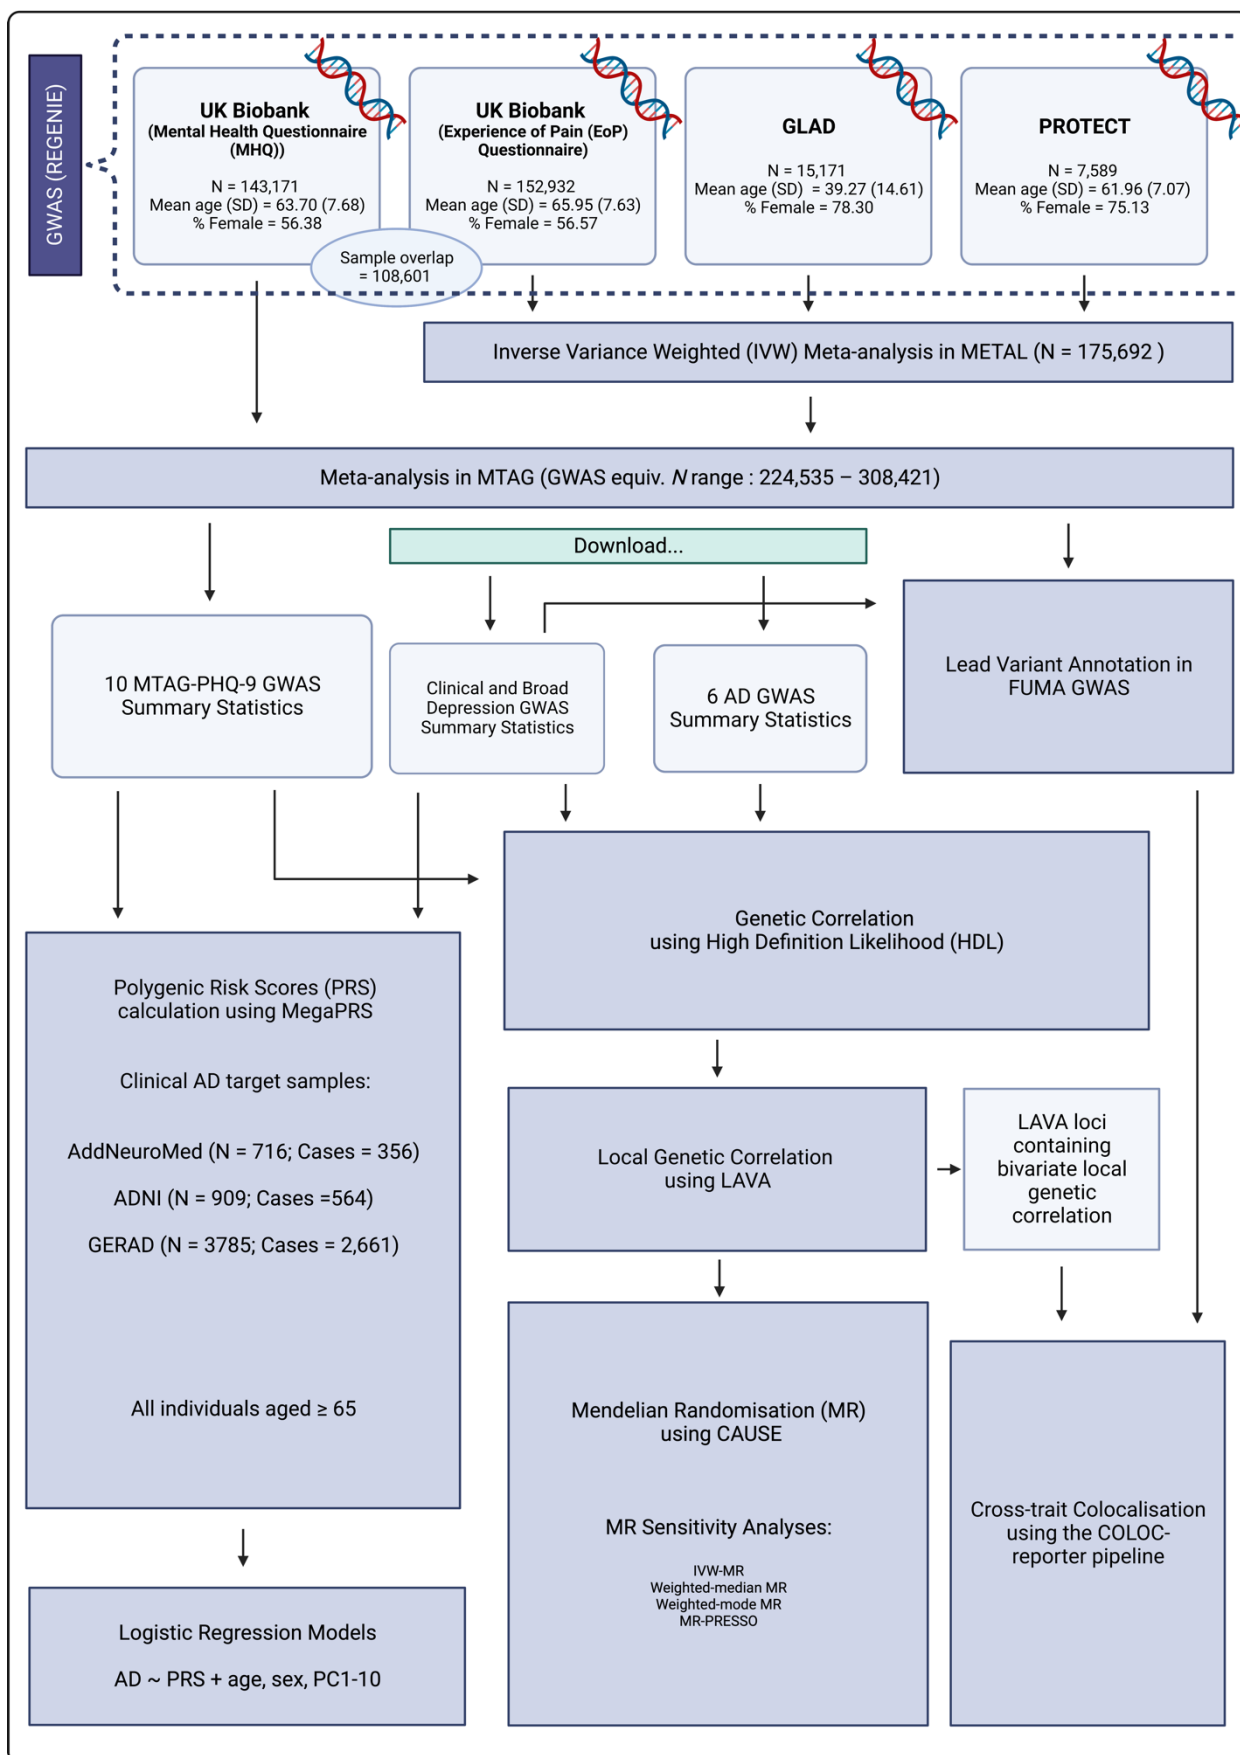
GWAS (REGENIE)

UK Biobank
(Mental Health Questionnaire (MHQ))
N = 143,171
Mean age (SD) = 63.70 (7.68)
% Female = 56.38

UK Biobank
(Experience of Pain (EoP) Questionnaire)
N = 152,932
Mean age (SD) = 65.95 (7.63)
% Female = 56.57

GLAD
N = 15,171
Mean age (SD) = 39.27 (14.61)
% Female = 78.30

PROTECT
N = 7,589
Mean age (SD) = 61.96 (7.07)
% Female = 75.13

Sample overlap = 108,601

Inverse Variance Weighted (IVW) Meta-analysis in METAL (N = 175,692 )

Meta-analysis in MTAG (GWAS equiv. *N* range : 224,535 – 308,421)

Download...

10 MTAG-PHQ-9 GWAS Summary Statistics

Clinical and Broad Depression GWAS Summary Statistics

6 AD GWAS Summary Statistics

Lead Variant Annotation in FUMA GWAS

Genetic Correlation using High Definition Likelihood (HDL)

Polygenic Risk Scores (PRS) calculation using MegaPRS

Clinical AD target samples:

AddNeuroMed (N = 716; Cases = 356)

ADNI (N = 909; Cases =564)

GERAD (N = 3785; Cases = 2,661)

All individuals aged ≥ 65

Local Genetic Correlation using LAVA

LAVA loci containing bivariate local genetic correlation

Mendelian Randomisation (MR) using CAUSE

MR Sensitivity Analyses:

IVW-MR
Weighted-median MR
Weighted-mode MR
MR-PRESSO

Cross-trait Colocalisation using the COLOC-reporter pipeline

Logistic Regression Models

AD ~ PRS + age, sex, PC1-10